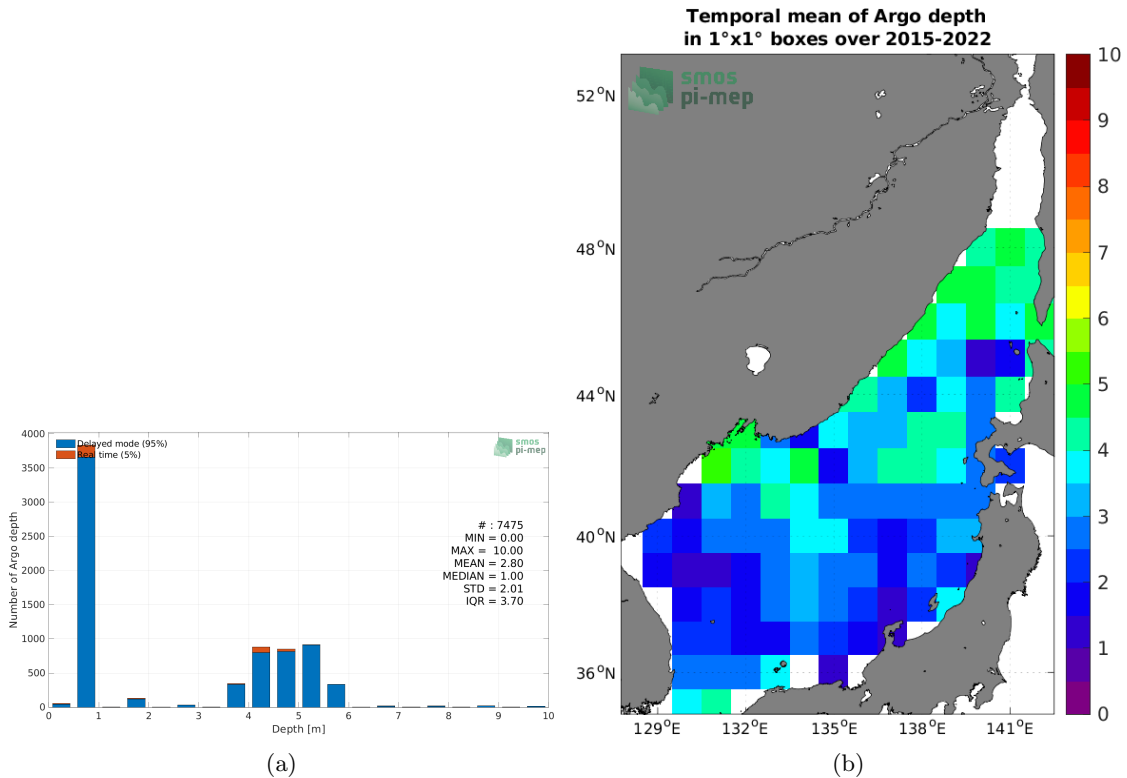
4000
3500
3000
2500
2000
1500
1000
500
0
Number of Argo depth
Delayed mode (95%)
Real time (5%)
smos
pi-mep
# : 7475
MIN = 0.00
MAX = 10.00
MEAN = 2.80
MEDIAN = 1.00
STD = 2.01
IQR = 3.70
0 1 2 3 4 5 6 7 8 9 10
Depth [m]
(a)

Temporal mean of Argo depth
in 1°x1° boxes over 2015-2022
smos
pi-mep
$52^{o}$N
$48^{o}$N
$44^{o}$N
$40^{o}$N
$36^{o}$N
$129^{o}$E $132^{o}$E $135^{o}$E $138^{o}$E $141^{o}$E
10
9
8
7
6
5
4
3
2
1
0
(b)